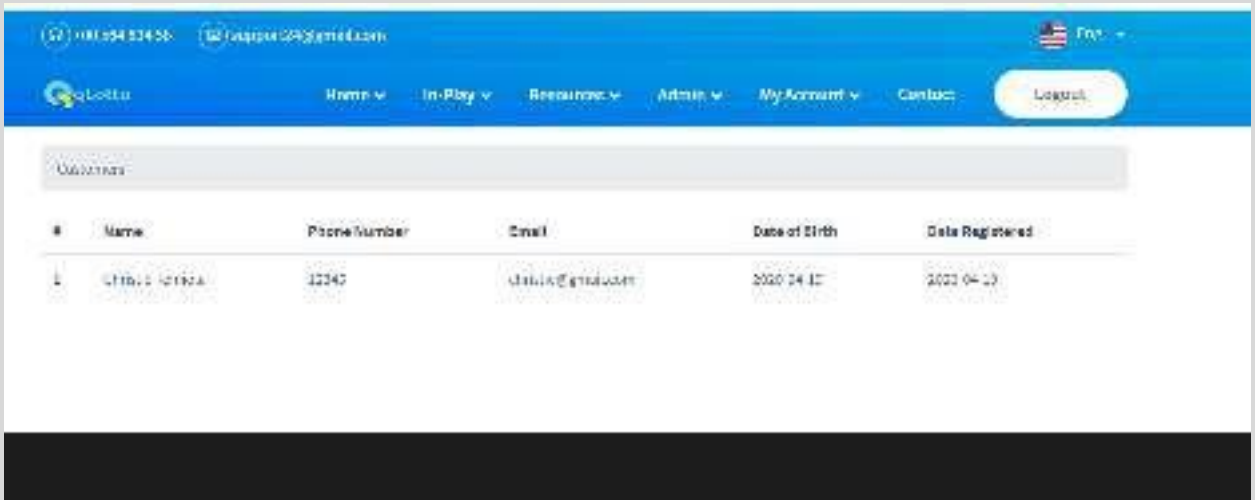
+01 654 534 56 support24@gmail.com

Eng

gLotto

Home In-Play Resources Admin My Account Contact Logout

Customers

| # | Name | Phone Number | Email | Date of Birth | Date Registered |
|---|---|---|---|---|---|
| 1 | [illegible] | 12345 | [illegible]@gmail.com | 2020 04 10 | 2020 04 10 |